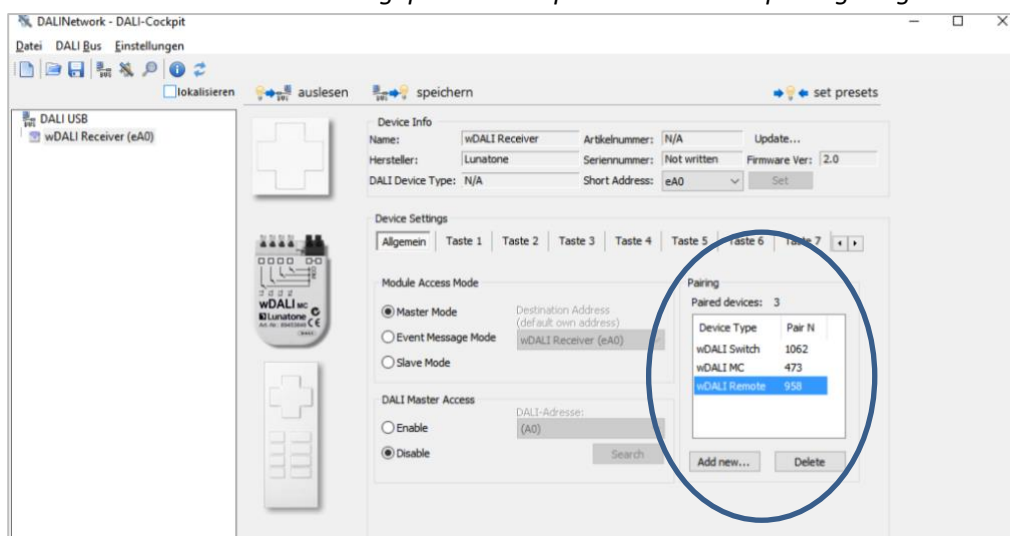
DALINetwork - DALI-Cockpit

Datei DALI Bus Einstellungen

lokalisieren auslesen speichern set presets

DALI USB
wDALI Receiver (eA0)

Device Info
Name: wDALI Receiver Artikelnummer: N/A Update...
Hersteller: Lunatone Seriennummer: Not written Firmware Ver: 2.0
DALI Device Type: N/A Short Address: eA0 Set

Device Settings
Allgemein Taste 1 Taste 2 Taste 3 Taste 4 Taste 5 Taste 6 Taste 7

Module Access Mode
Master Mode
Event Message Mode
Slave Mode
Destination Address (default own address)
wDALI Receiver (eA0)

DALI Master Access
Enable
Disable
DALI-Adresse:
(A0)
Search

Pairing
Paired devices: 3

| Device Type | Pair N |
|---|---|
| wDALI Switch | 1062 |
| wDALI MC | 473 |
| wDALI Remote | 958 |

Add new... Delete

wDALI MC
Lunatone